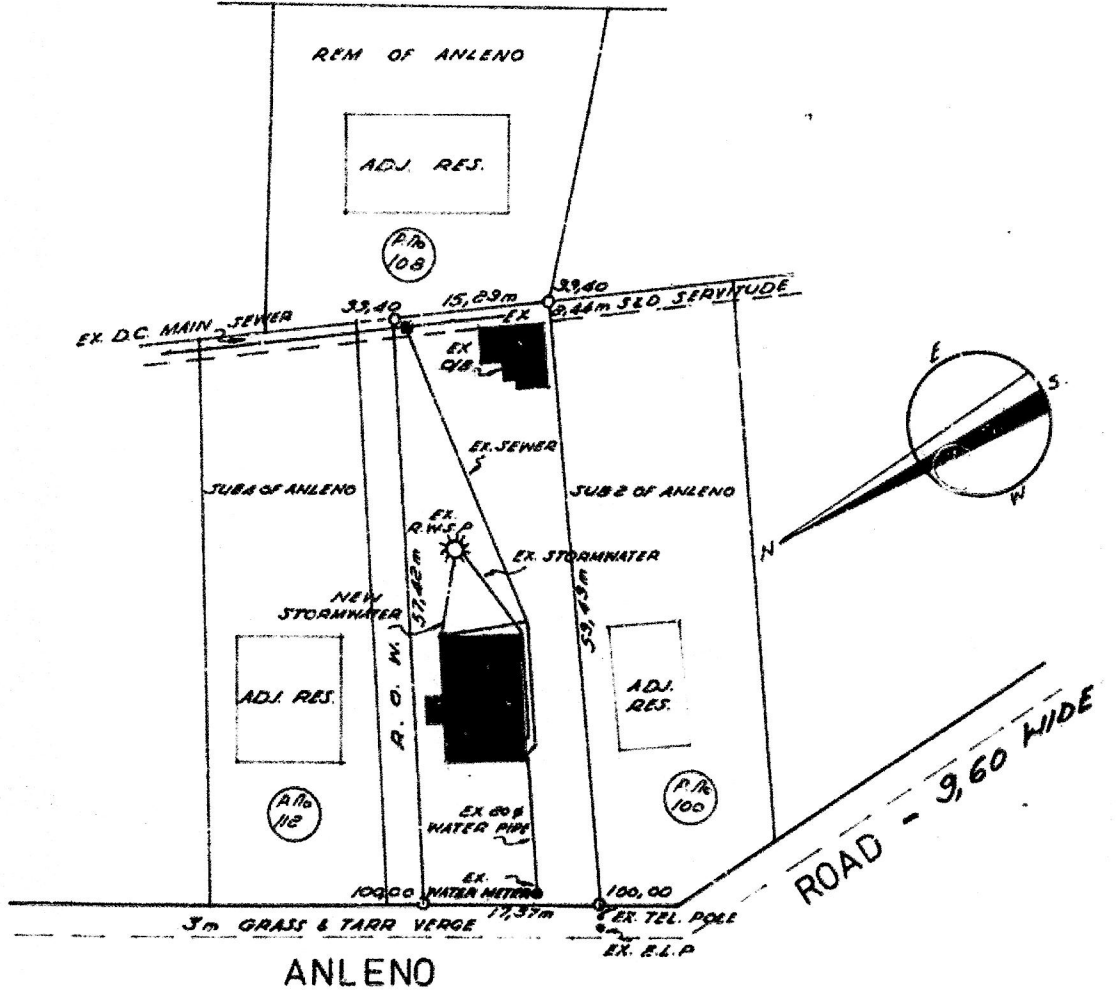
REM OF ANLENO

ADJ. RES.

P. No 108

EX. D.C. MAIN SEWER

33,40

15,29m

33,40

EX.

2,44m S&D SERVITUDE

EX O/B

EX. SEWER

SUB 4 OF ANLENO

SUB 2 OF ANLENO

EX. R.W.S.P

EX. STORMWATER

NEW STORMWATER

57,42m

59,43m

E

S.

W

N

ADJ. RES.

R. O. W.

ADJ. RES.

P. No 112

P. No 100

EX 20 ϕ WATER PIPE

EX. WATER METER

100,00

100,00

11,37m

EX. TEL. POLE

EX. E.L.P

3m GRASS & TARR VERGE

ROAD - 9,60 WIDE

ANLENO